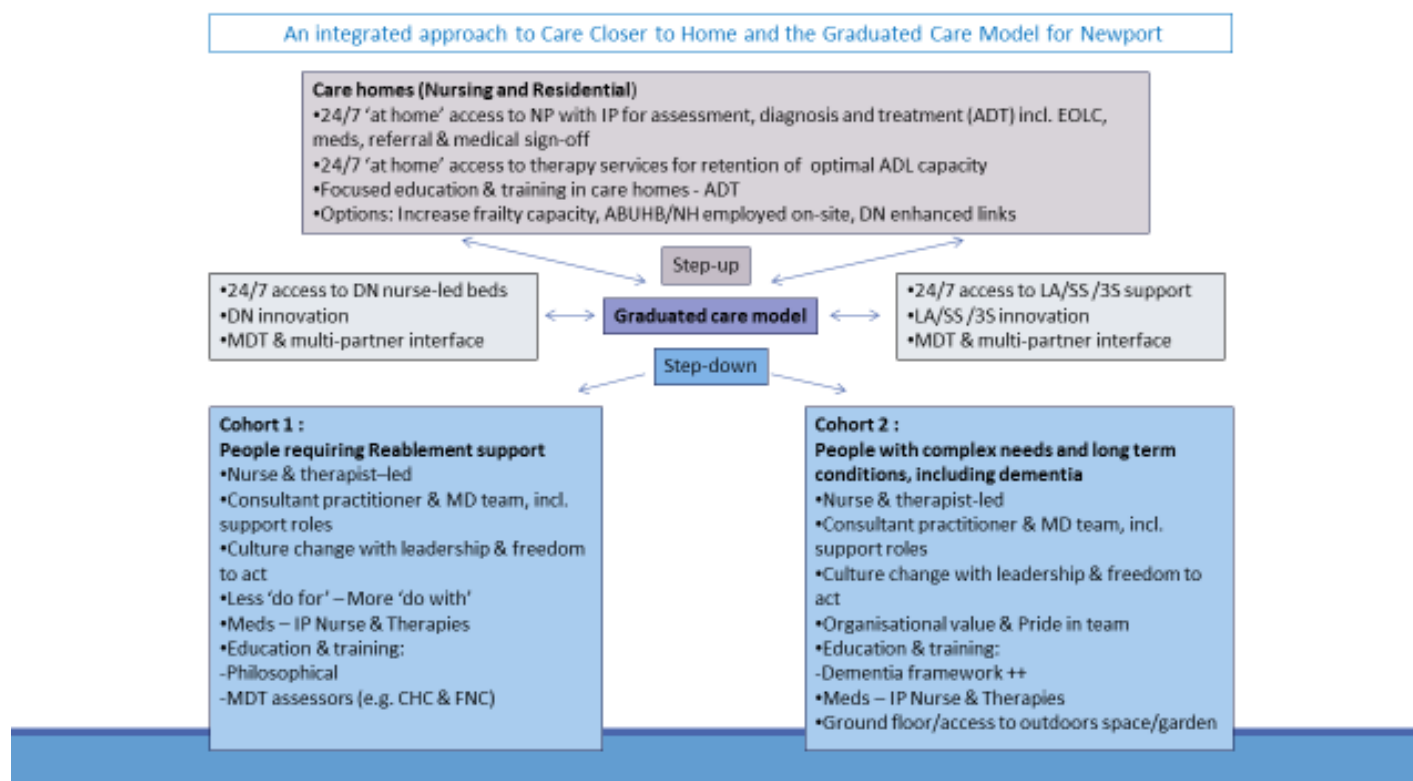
An integrated approach to Care Closer to Home and the Graduated Care Model for Newport

Care homes (Nursing and Residential)
•24/7 'at home' access to NP with IP for assessment, diagnosis and treatment (ADT) incl. EOLC, meds, referral & medical sign-off
•24/7 'at home' access to therapy services for retention of optimal ADL capacity
•Focused education & training in care homes - ADT
•Options: Increase frailty capacity, ABUHB/NH employed on-site, DN enhanced links

Step-up

•24/7 access to DN nurse-led beds
•DN innovation
•MDT & multi-partner interface

Graduated care model

•24/7 access to LA/SS /3S support
•LA/SS /3S innovation
•MDT & multi-partner interface

Step-down

Cohort 1 :
People requiring Reablement support
•Nurse & therapist–led
•Consultant practitioner & MD team, incl. support roles
•Culture change with leadership & freedom to act
•Less 'do for' – More 'do with'
•Meds – IP Nurse & Therapies
•Education & training:
-Philosophical
-MDT assessors (e.g. CHC & FNC)

Cohort 2 :
People with complex needs and long term conditions, including dementia
•Nurse & therapist-led
•Consultant practitioner & MD team, incl. support roles
•Culture change with leadership & freedom to act
•Organisational value & Pride in team
•Education & training:
-Dementia framework ++
•Meds – IP Nurse & Therapies
•Ground floor/access to outdoors space/garden